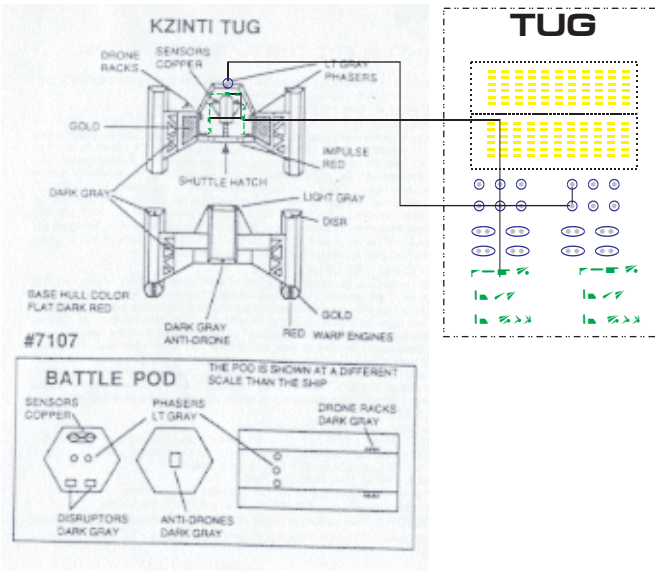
KZINTI TUG

DRONE RACKS

SENSORS COPPER

LT GRAY PHASERS

GOLD

IMPULSE RED

SHUTTLE HATCH

DARK GRAY

LIGHT GRAY

DISR

BASE HULL COLOR FLAT DARK RED

DARK GRAY ANTI-DRONE

RED

GOLD WARP ENGINES

#7107

BATTLE POD

THE POD IS SHOWN AT A DIFFERENT SCALE THAN THE SHIP

SENSORS COPPER

PHASERS LT GRAY

DRONE RACKS DARK GRAY

DISRUPTORS DARK GRAY

ANTI-DRONES DARK GRAY

TUG